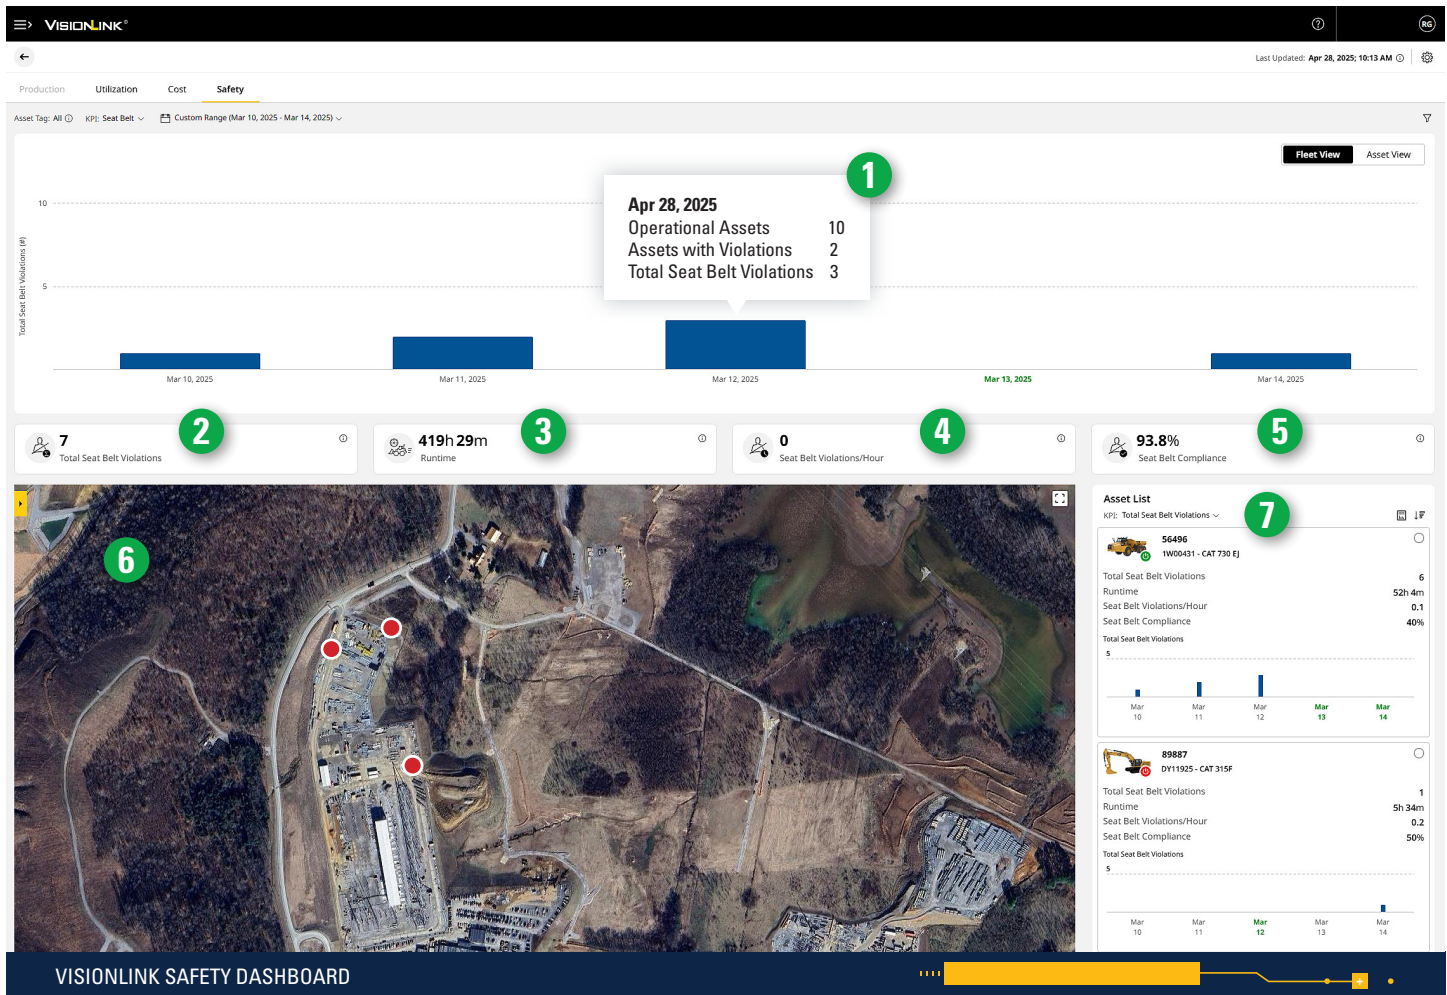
VISIONLINK®

RG

Last Updated: Apr 28, 2025; 10:13 AM

Production Utilization Cost Safety

Asset Tag: All KPI: Seat Belt Custom Range (Mar 10, 2025 - Mar 14, 2025)

Fleet View Asset View

1

Apr 28, 2025
Operational Assets 10
Assets with Violations 2
Total Seat Belt Violations 3

10
5
Total Seat Belt Violations (#)

Mar 10, 2025 Mar 11, 2025 Mar 12, 2025 Mar 13, 2025 Mar 14, 2025

7
Total Seat Belt Violations
2

419h 29m
Runtime
3

0
Seat Belt Violations/Hour
4

93.8%
Seat Belt Compliance
5

6

Asset List
KPI: Total Seat Belt Violations
7

56496
1W00431 - CAT 730 EJ
Total Seat Belt Violations 6
Runtime 52h 4m
Seat Belt Violations/Hour 0.1
Seat Belt Compliance 40%
Total Seat Belt Violations
5
Mar 10 Mar 11 Mar 12 Mar 13 Mar 14

89887
DY11925 - CAT 315F
Total Seat Belt Violations 1
Runtime 5h 34m
Seat Belt Violations/Hour 0.2
Seat Belt Compliance 50%
Total Seat Belt Violations
5
Mar 10 Mar 11 Mar 12 Mar 13 Mar 14

VISIONLINK SAFETY DASHBOARD